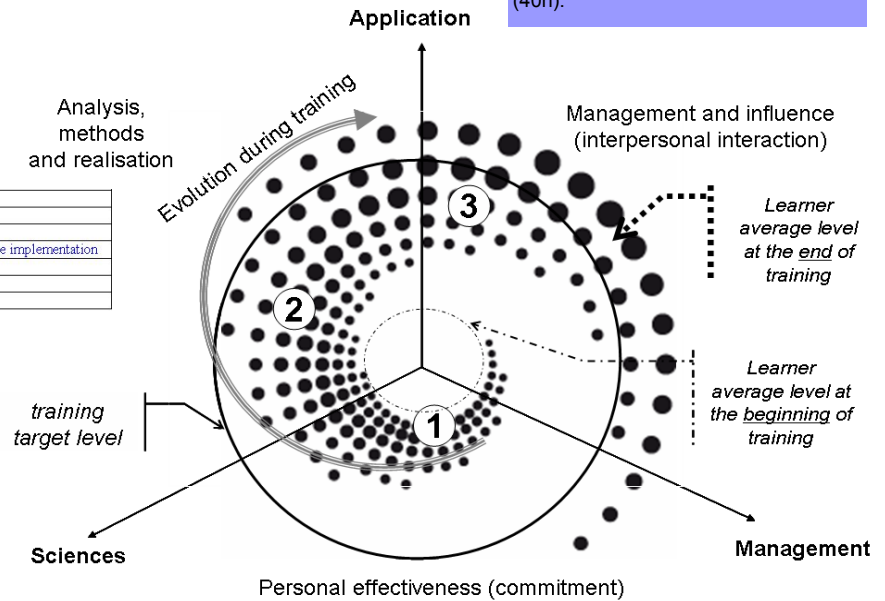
(40h).

Application

Analysis, methods and realisation

Evolution during training

Management and influence (interpersonal interaction)

e implementation

3

Learner average level at the end of training

2

Learner average level at the beginning of training

training target level

1

Sciences

Management

Personal effectiveness (commitment)